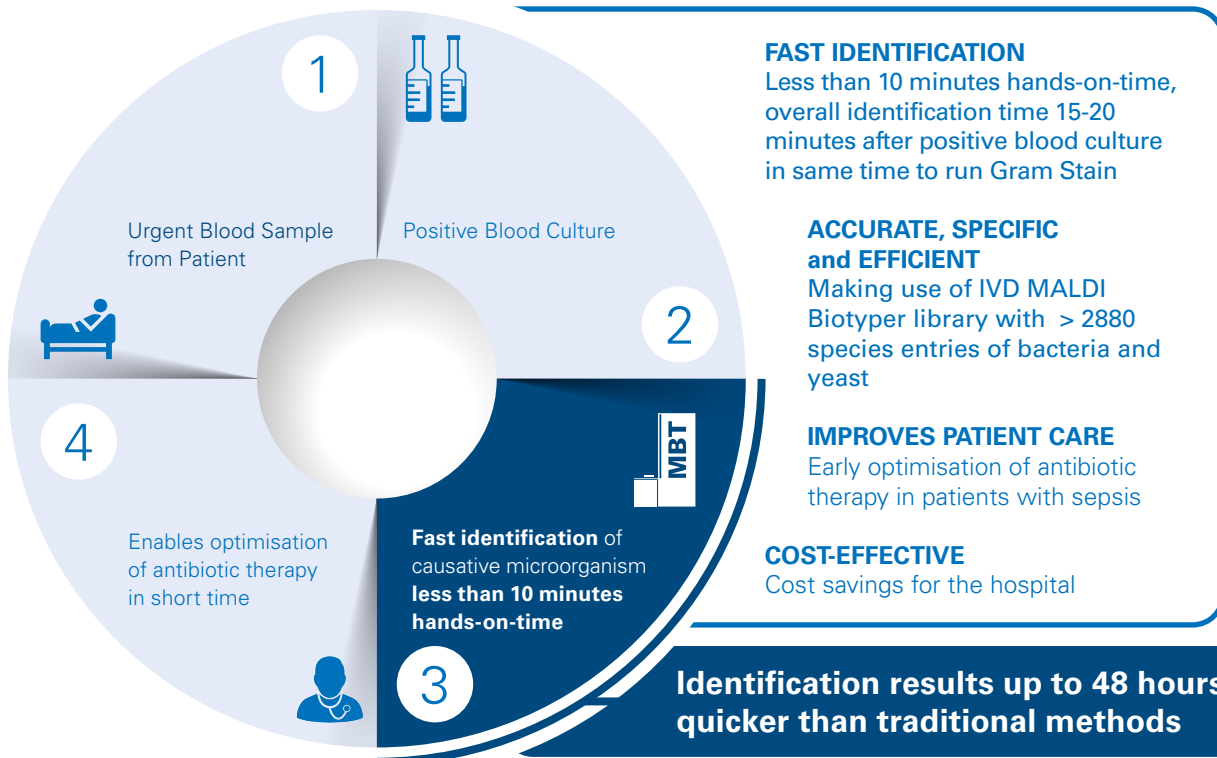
1

Urgent Blood Sample from Patient

Positive Blood Culture

2

MBT

4

Enables optimisation of antibiotic therapy in short time

Fast identification of causative microorganism less than 10 minutes hands-on-time

3

FAST IDENTIFICATION
Less than 10 minutes hands-on-time, overall identification time 15-20 minutes after positive blood culture in same time to run Gram Stain

ACCURATE, SPECIFIC and EFFICIENT
Making use of IVD MALDI Biotyper library with > 2880 species entries of bacteria and yeast

IMPROVES PATIENT CARE
Early optimisation of antibiotic therapy in patients with sepsis

COST-EFFECTIVE
Cost savings for the hospital

Identification results up to 48 hours quicker than traditional methods